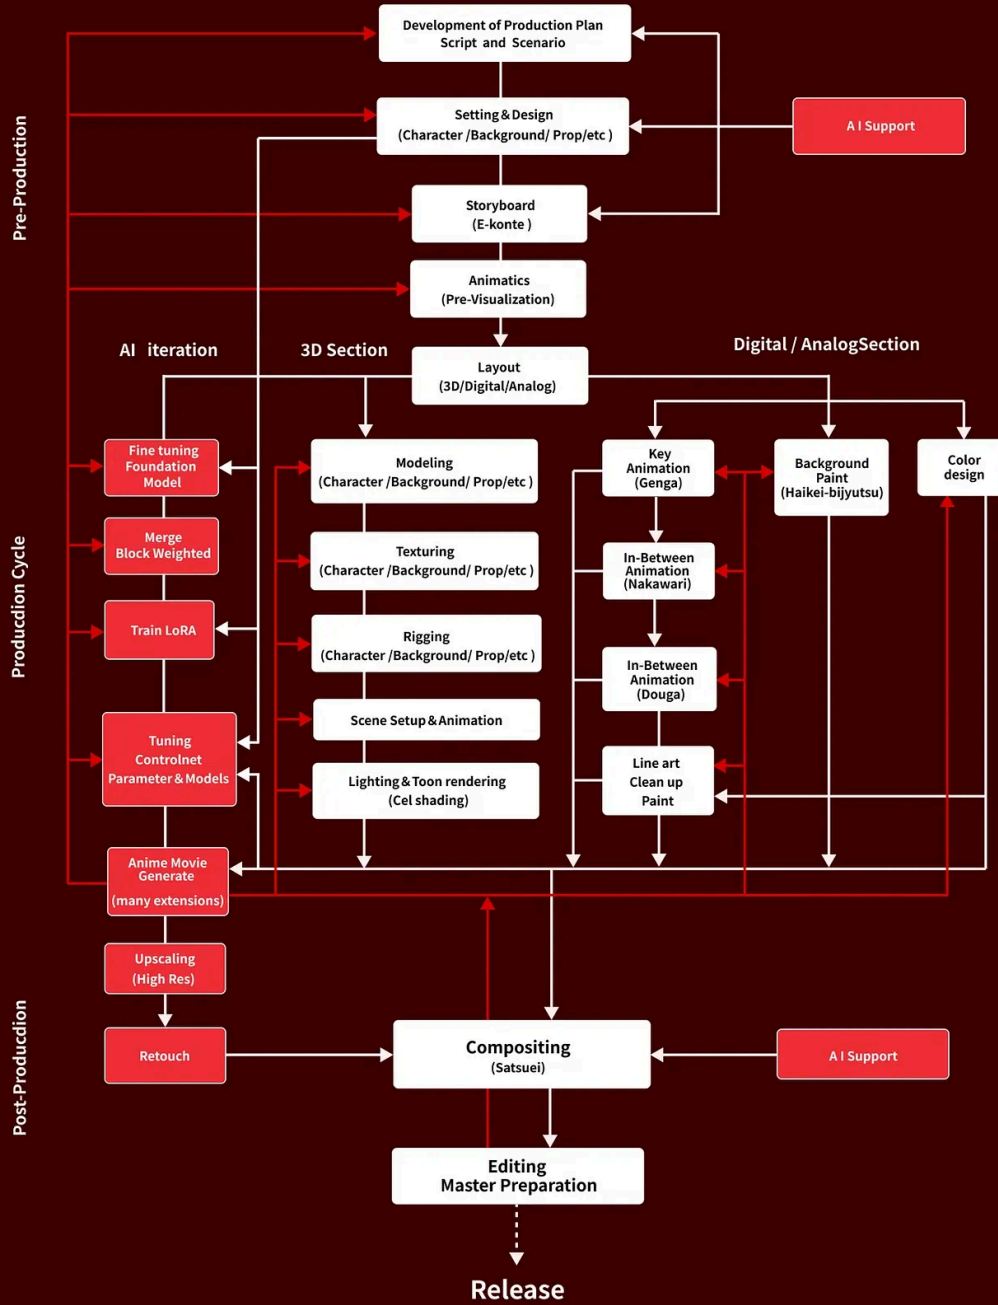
Pre-Production

Development of Production Plan
Script and Scenario

Setting & Design
(Character /Background/ Prop/etc )

A I Support

Storyboard
(E-konte )

Animatics
(Pre-Visualization)

AI iteration

3D Section

Digital / AnalogSection

Layout
(3D/Digital/Analog)

Production Cycle

Fine tuning
Foundation
Model

Modeling
(Character /Background/ Prop/etc )

Key
Animation
(Genga)

Background
Paint
(Haikei-bijyutsu)

Color
design

Merge
Block Weighted

Texturing
(Character /Background/ Prop/etc )

In-Between
Animation
(Nakawari)

Train LoRA

Rigging
(Character /Background/ Prop/etc )

In-Between
Animation
(Douga)

Tuning
Controlnet
Parameter & Models

Scene Setup & Animation

Lighting & Toon rendering
(Cel shading)

Line art
Clean up
Paint

Anime Movie
Generate
(many extensions)

Upscaling
(High Res)

Post-Producdion

Retouch

Compositing
(Satsuei)

A I Support

Editing
Master Preparation

Release